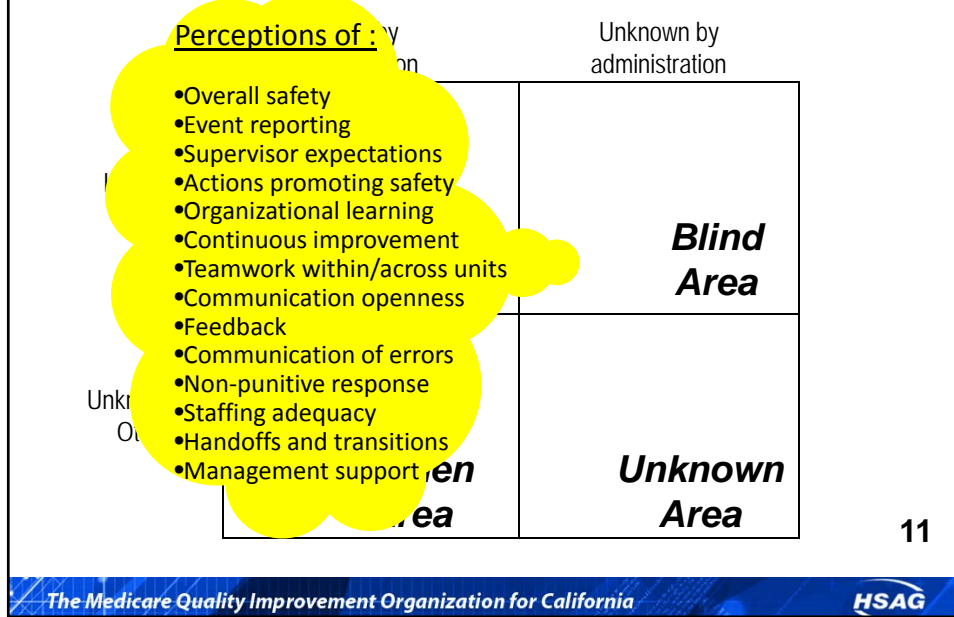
Perceptions of :

•Overall safety
•Event reporting
•Supervisor expectations
•Actions promoting safety
•Organizational learning
•Continuous improvement
•Teamwork within/across units
•Communication openness
•Feedback
•Communication of errors
•Non-punitive response
•Staffing adequacy
•Handoffs and transitions
•Management support

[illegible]y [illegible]on

Unknown by administration

Blind Area

Unkn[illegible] Ot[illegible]

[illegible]en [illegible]ea

Unknown Area

11

The Medicare Quality Improvement Organization for California

HSAG